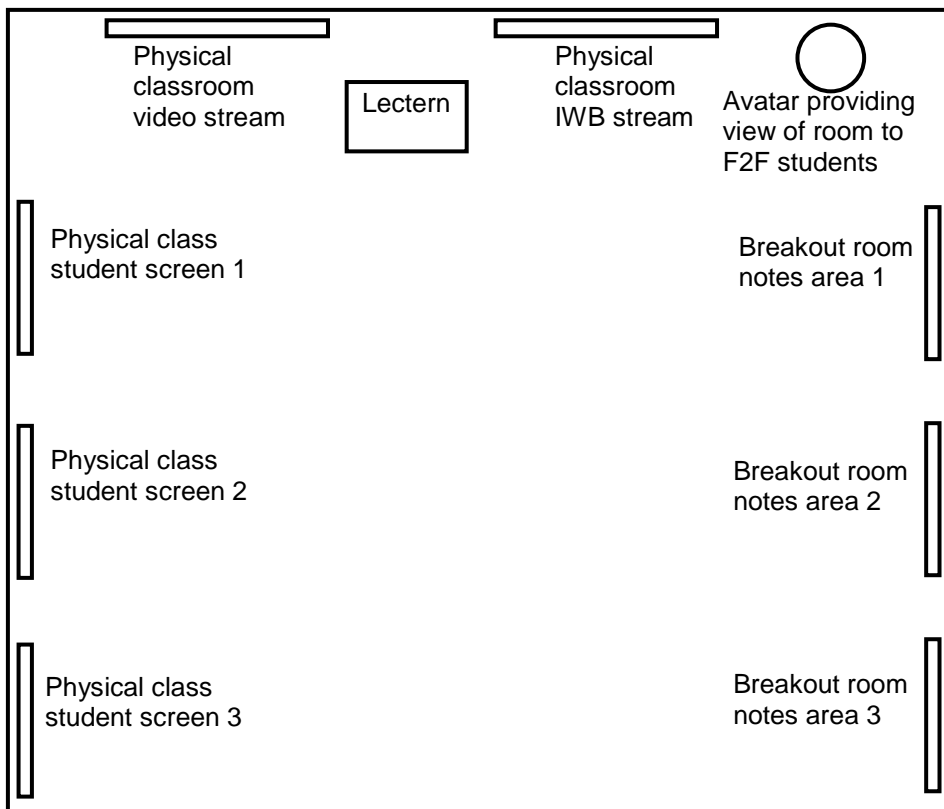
Physical classroom video stream

Lectern

Physical classroom IWB stream

Avatar providing view of room to F2F students

Physical class student screen 1

Breakout room notes area 1

Physical class student screen 2

Breakout room notes area 2

Physical class student screen 3

Breakout room notes area 3